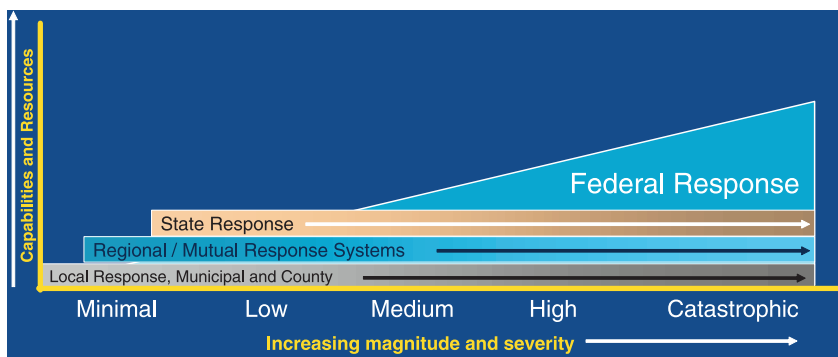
Capabilities and Resources

Federal Response

State Response

Regional / Mutual Response Systems

Local Response, Municipal and County

Minimal Low Medium High Catastrophic

Increasing magnitude and severity